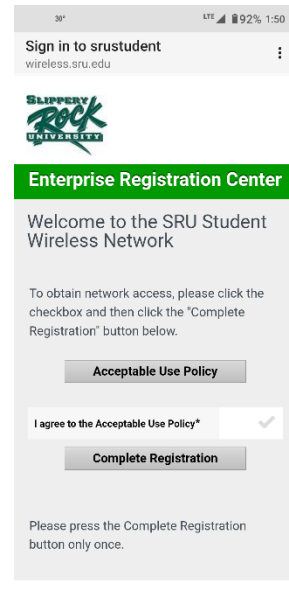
30° LTE 92% 1:50

Sign in to srustudent
wireless.sru.edu

SLIPPERY ROCK UNIVERSITY

Enterprise Registration Center

Welcome to the SRU Student Wireless Network

To obtain network access, please click the checkbox and then click the "Complete Registration" button below.

Acceptable Use Policy

I agree to the Acceptable Use Policy*

Complete Registration

Please press the Complete Registration button only once.